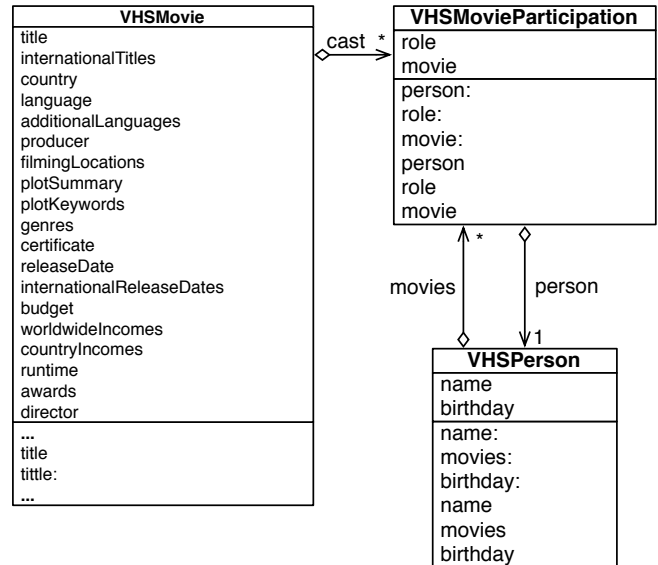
VHSMovie
title
internationalTitles
country
language
additionalLanguages
producer
filmingLocations
plotSummary
plotKeywords
genres
certificate
releaseDate
internationalReleaseDates
budget
worldwideIncomes
countryIncomes
runtime
awards
director

...
title
tittle:
...

cast *

VHSMovieParticipation
role
movie

person:
role:
movie:
person
role
movie

movies *

person

1

VHSPerson
name
birthday

name:
movies:
birthday:
name
movies
birthday